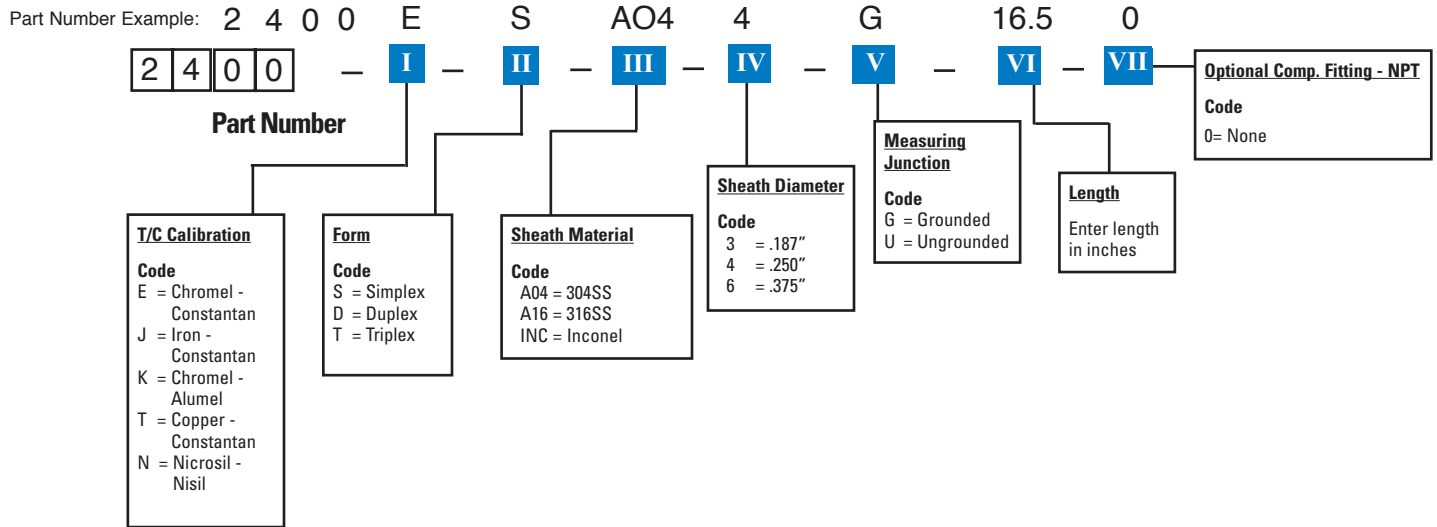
Part Number Example: 2 4 0 0 E S AO4 4 G 16.5 0

2 4 0 0 – I – II – III – IV – V – VI – VII

Part Number

Optional Comp. Fitting - NPT

Code
0= None

T/C Calibration

Code
E = Chromel - Constantan
J = Iron - Constantan
K = Chromel - Alumel
T = Copper - Constantan
N = Nicrosil - Nisil

Form

Code
S = Simplex
D = Duplex
T = Triplex

Sheath Material

Code
A04 = 304SS
A16 = 316SS
INC = Inconel

Sheath Diameter

Code
3 = .187″
4 = .250″
6 = .375″

Measuring Junction

Code
G = Grounded
U = Ungrounded

Length

Enter length in inches